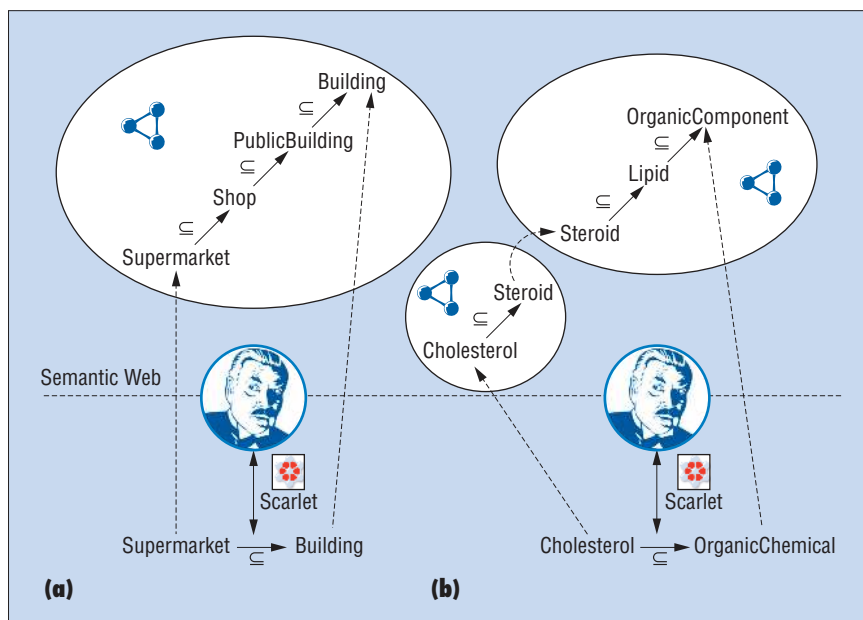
Building
$\subseteq$
PublicBuilding
$\subseteq$
Shop
$\subseteq$
Supermarket

OrganicComponent
$\subseteq$
Lipid
$\subseteq$
Steroid

Steroid
$\subseteq$
Cholesterol

Semantic Web

Scarlet
Supermarket $\subseteq$ Building

Scarlet
Cholesterol $\subseteq$ OrganicChemical

(a)
(b)